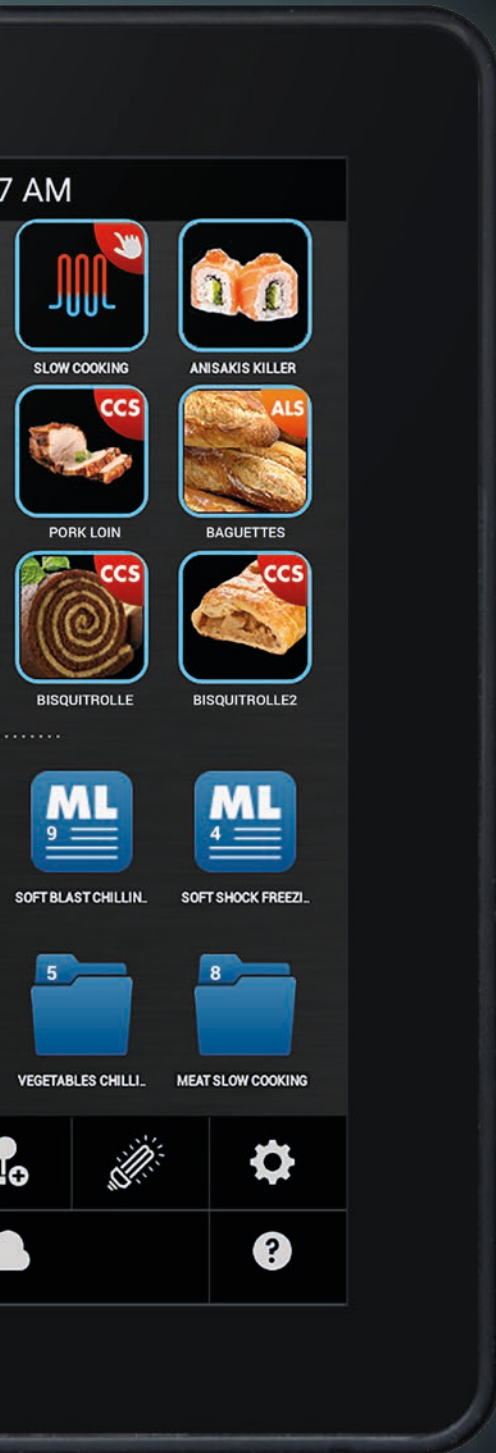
7 AM

SLOW COOKING

ANISAKIS KILLER

CCS

PORK LOIN

ALS

BAGUETTES

CCS

BISQUITROLLE

CCS

BISQUITROLLE2

ML 9

SOFT BLAST CHILLIN..

ML 4

SOFT SHOCK FREEZI..

5

VEGETABLES CHILLI..

8

MEAT SLOW COOKING